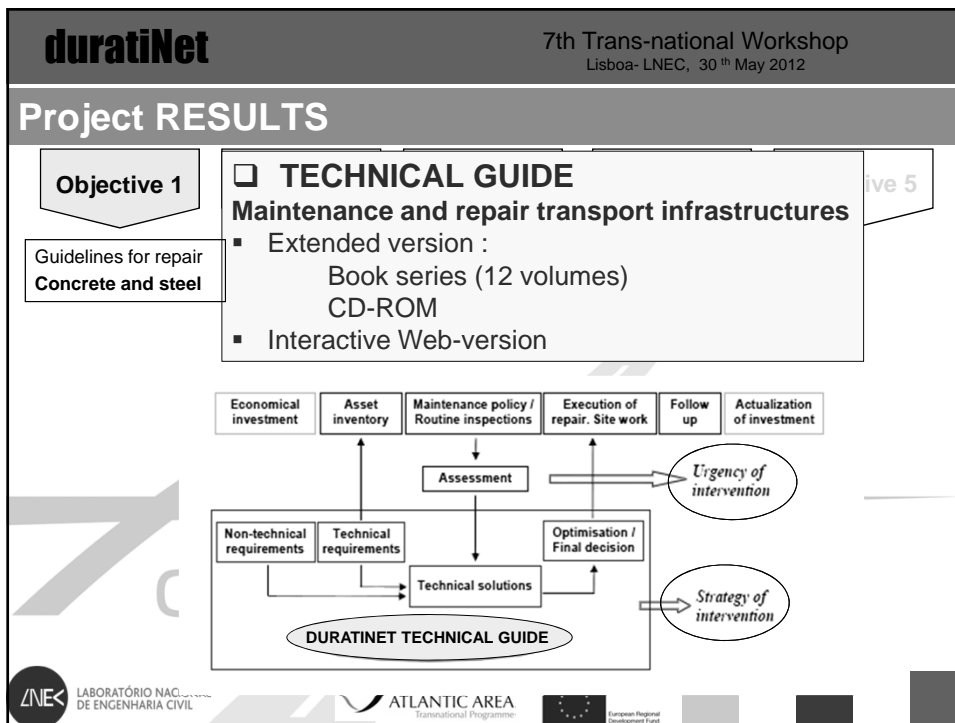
duratiNet

7th Trans-national Workshop
Lisboa- LNEC, 30 th May 2012

Project RESULTS

Objective 1

ive 5

Guidelines for repair
Concrete and steel

❑ TECHNICAL GUIDE
Maintenance and repair transport infrastructures
▪ Extended version :
Book series (12 volumes)
CD-ROM
▪ Interactive Web-version

Economical investment | Asset inventory | Maintenance policy / Routine inspections | Execution of repair. Site work | Follow up | Actualization of investment

Assessment

Urgency of intervention

Non-technical requirements

Technical requirements

Optimisation / Final decision

Technical solutions

Strategy of intervention

DURATINET TECHNICAL GUIDE

LNEC LABORATÓRIO NAC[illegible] DE ENGENHARIA CIVIL

ATLANTIC AREA
Transnational Programme

European Regional Development Fund